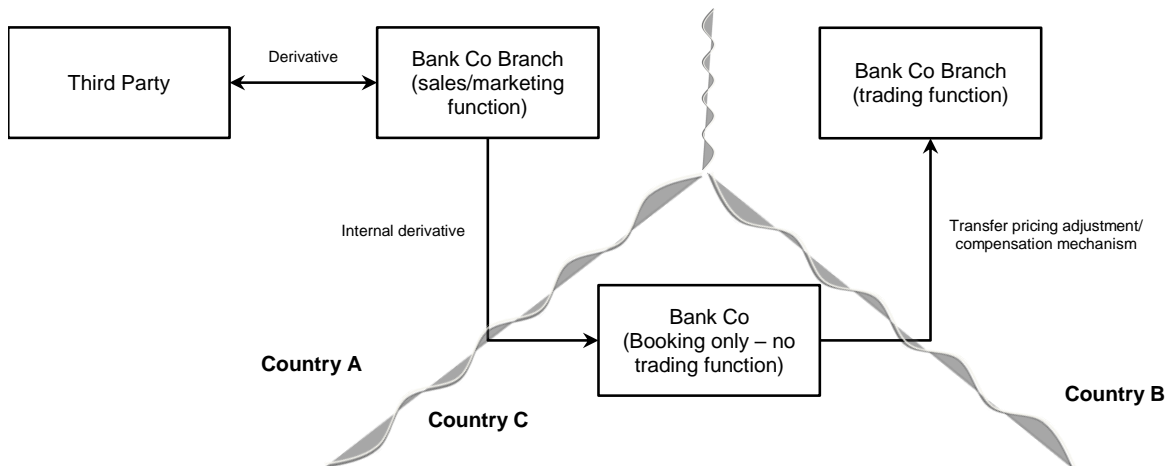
Third Party

Derivative

Bank Co Branch (sales/marketing function)

Bank Co Branch (trading function)

Internal derivative

Transfer pricing adjustment/ compensation mechanism

Bank Co (Booking only – no trading function)

Country A

Country C

Country B